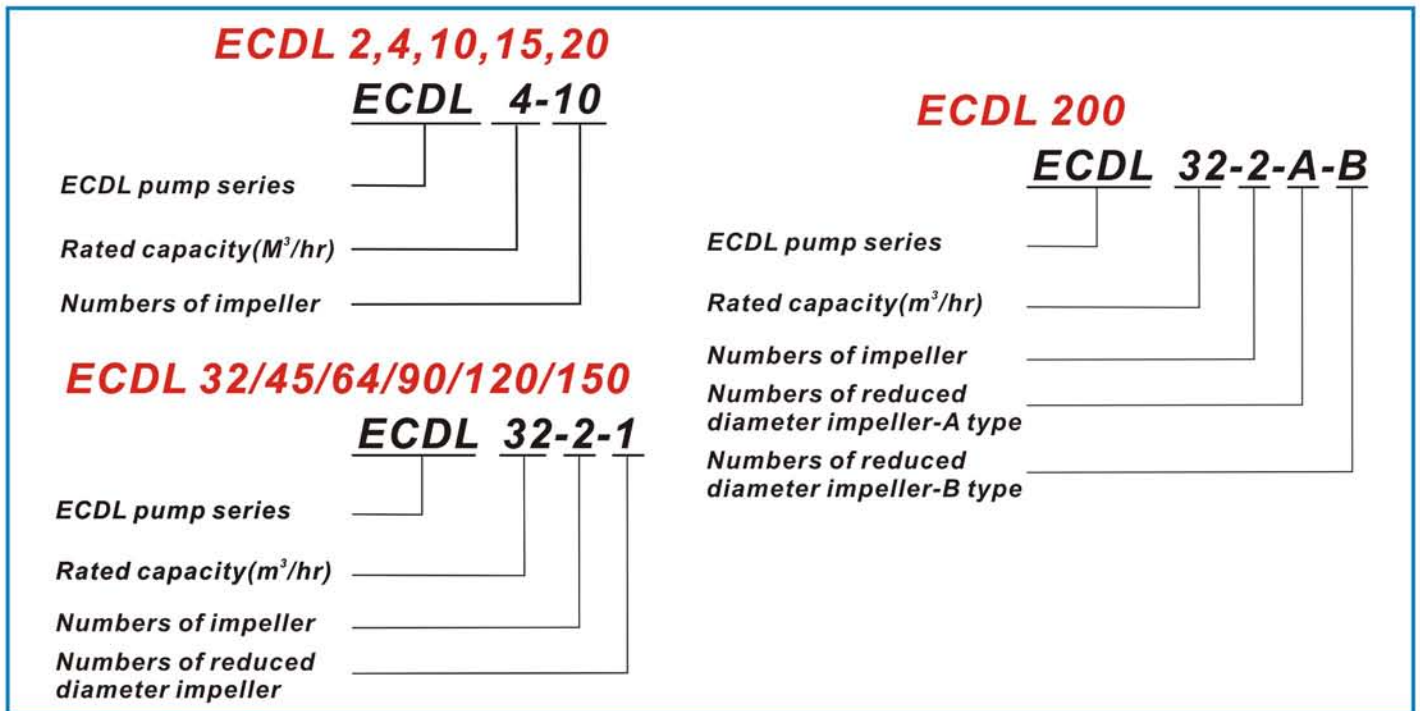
ECDL 2,4,10,15,20

ECDL 4-10

ECDL pump series

Rated capacity($M^3$/hr)

Numbers of impeller

ECDL 32/45/64/90/120/150

ECDL 32-2-1

ECDL pump series

Rated capacity($m^3$/hr)

Numbers of impeller

Numbers of reduced diameter impeller

ECDL 200

ECDL 32-2-A-B

ECDL pump series

Rated capacity($m^3$/hr)

Numbers of impeller

Numbers of reduced diameter impeller-A type

Numbers of reduced diameter impeller-B type